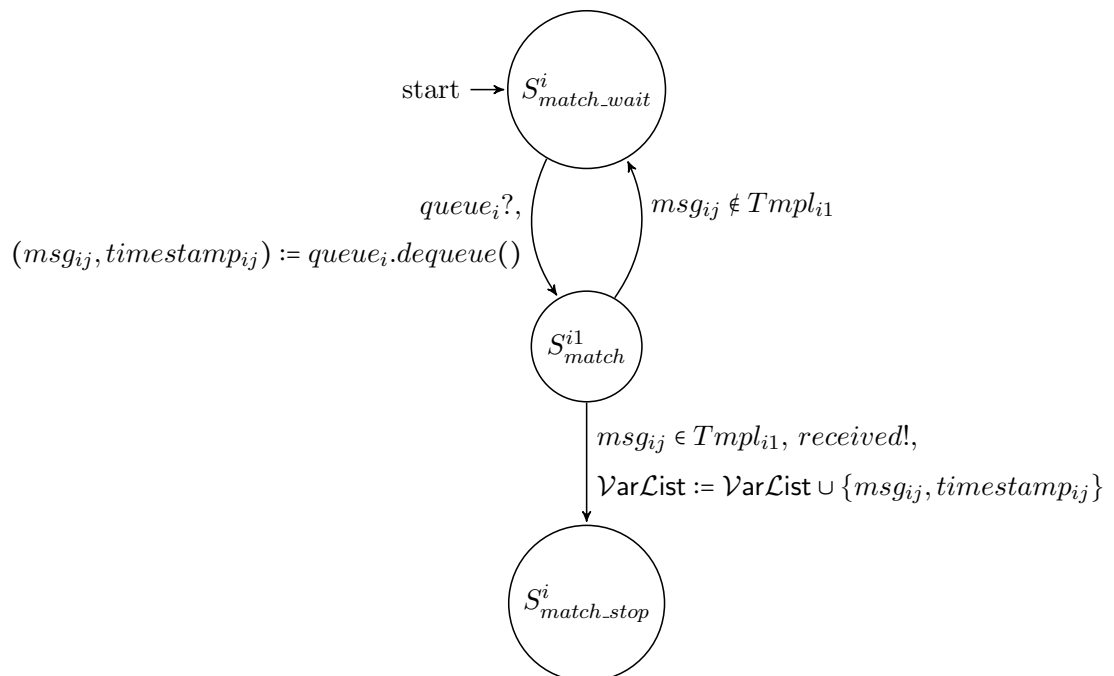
start

$S^{i}_{match\_wait}$

$queue_i?$,

$(msg_{ij}, timestamp_{ij}) := queue_i.dequeue()$

$msg_{ij} \notin Tmpl_{i1}$

$S^{i1}_{match}$

$msg_{ij} \in Tmpl_{i1}$, $received!$,

$\mathcal{V}\mathsf{ar}\mathcal{L}\mathsf{ist} := \mathcal{V}\mathsf{ar}\mathcal{L}\mathsf{ist} \cup \{msg_{ij}, timestamp_{ij}\}$

$S^{i}_{match\_stop}$